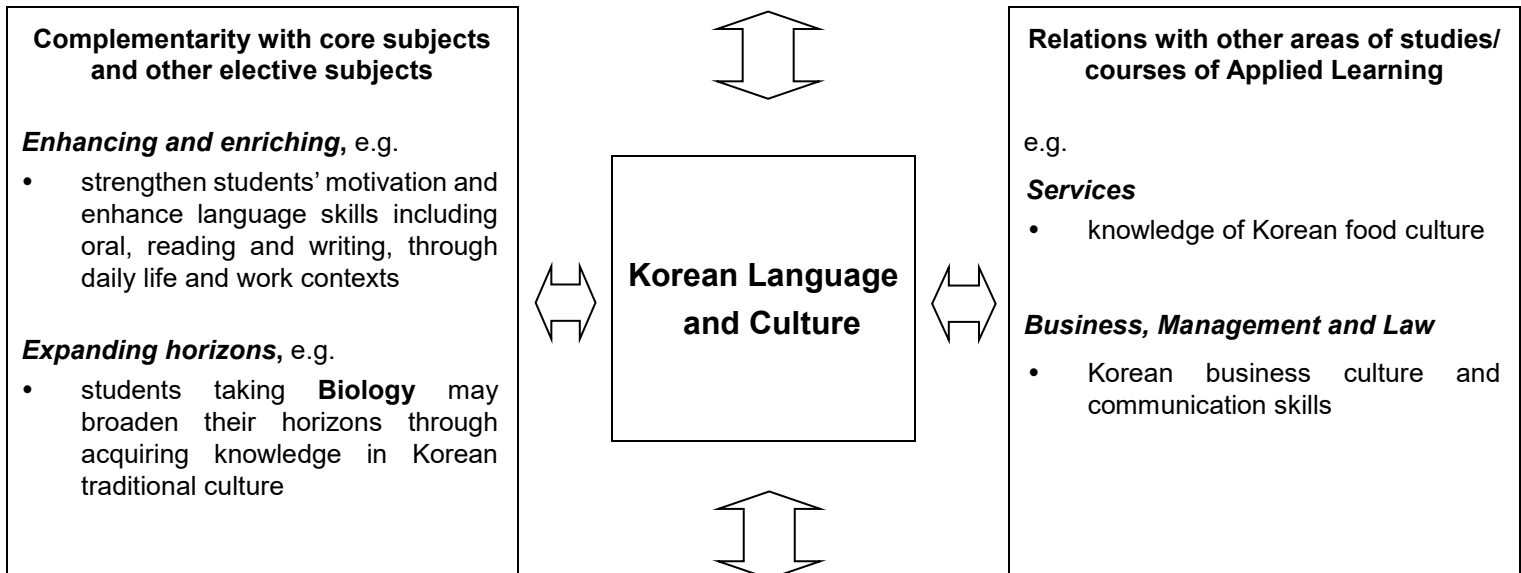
**Complementarity with core subjects and other elective subjects**

***Enhancing and enriching***, e.g.

- strengthen students' motivation and enhance language skills including oral, reading and writing, through daily life and work contexts

***Expanding horizons***, e.g.

- students taking **Biology** may broaden their horizons through acquiring knowledge in Korean traditional culture

**Korean Language and Culture**

**Relations with other areas of studies/ courses of Applied Learning**

e.g.

***Services***

- knowledge of Korean food culture

***Business, Management and Law***

- Korean business culture and communication skills